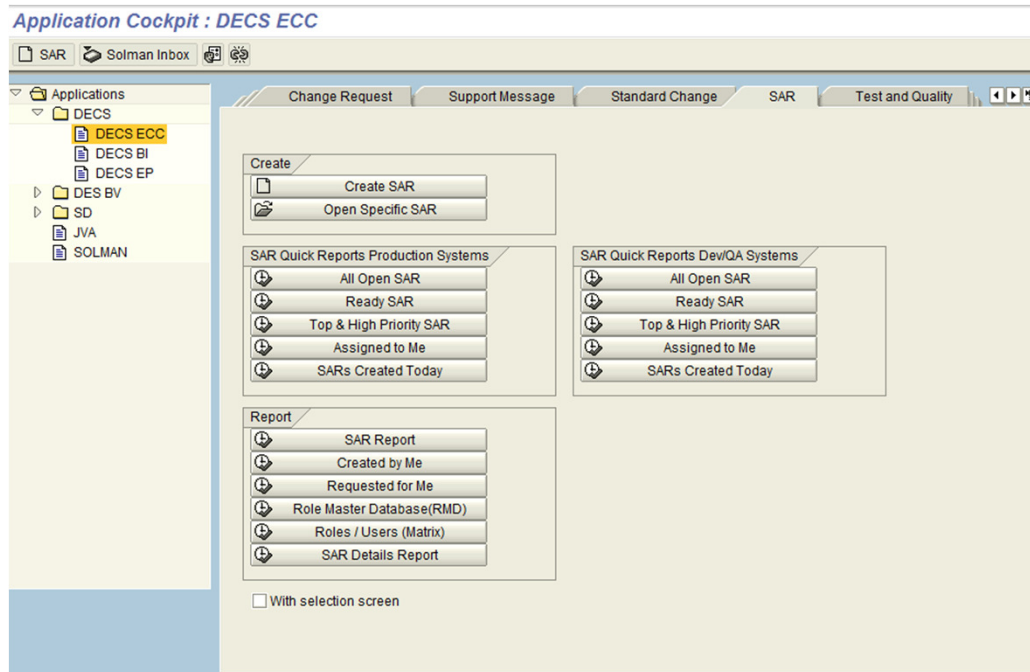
Application Cockpit : DECS ECC

SAR Solman Inbox

Applications
DECS
DECS ECC
DECS BI
DECS EP
DES BV
SD
JVA
SOLMAN

Change Request | Support Message | Standard Change | SAR | Test and Quality

Create
Create SAR
Open Specific SAR

SAR Quick Reports Production Systems
All Open SAR
Ready SAR
Top & High Priority SAR
Assigned to Me
SARs Created Today

SAR Quick Reports Dev/QA Systems
All Open SAR
Ready SAR
Top & High Priority SAR
Assigned to Me
SARs Created Today

Report
SAR Report
Created by Me
Requested for Me
Role Master Database(RMD)
Roles / Users (Matrix)
SAR Details Report

With selection screen